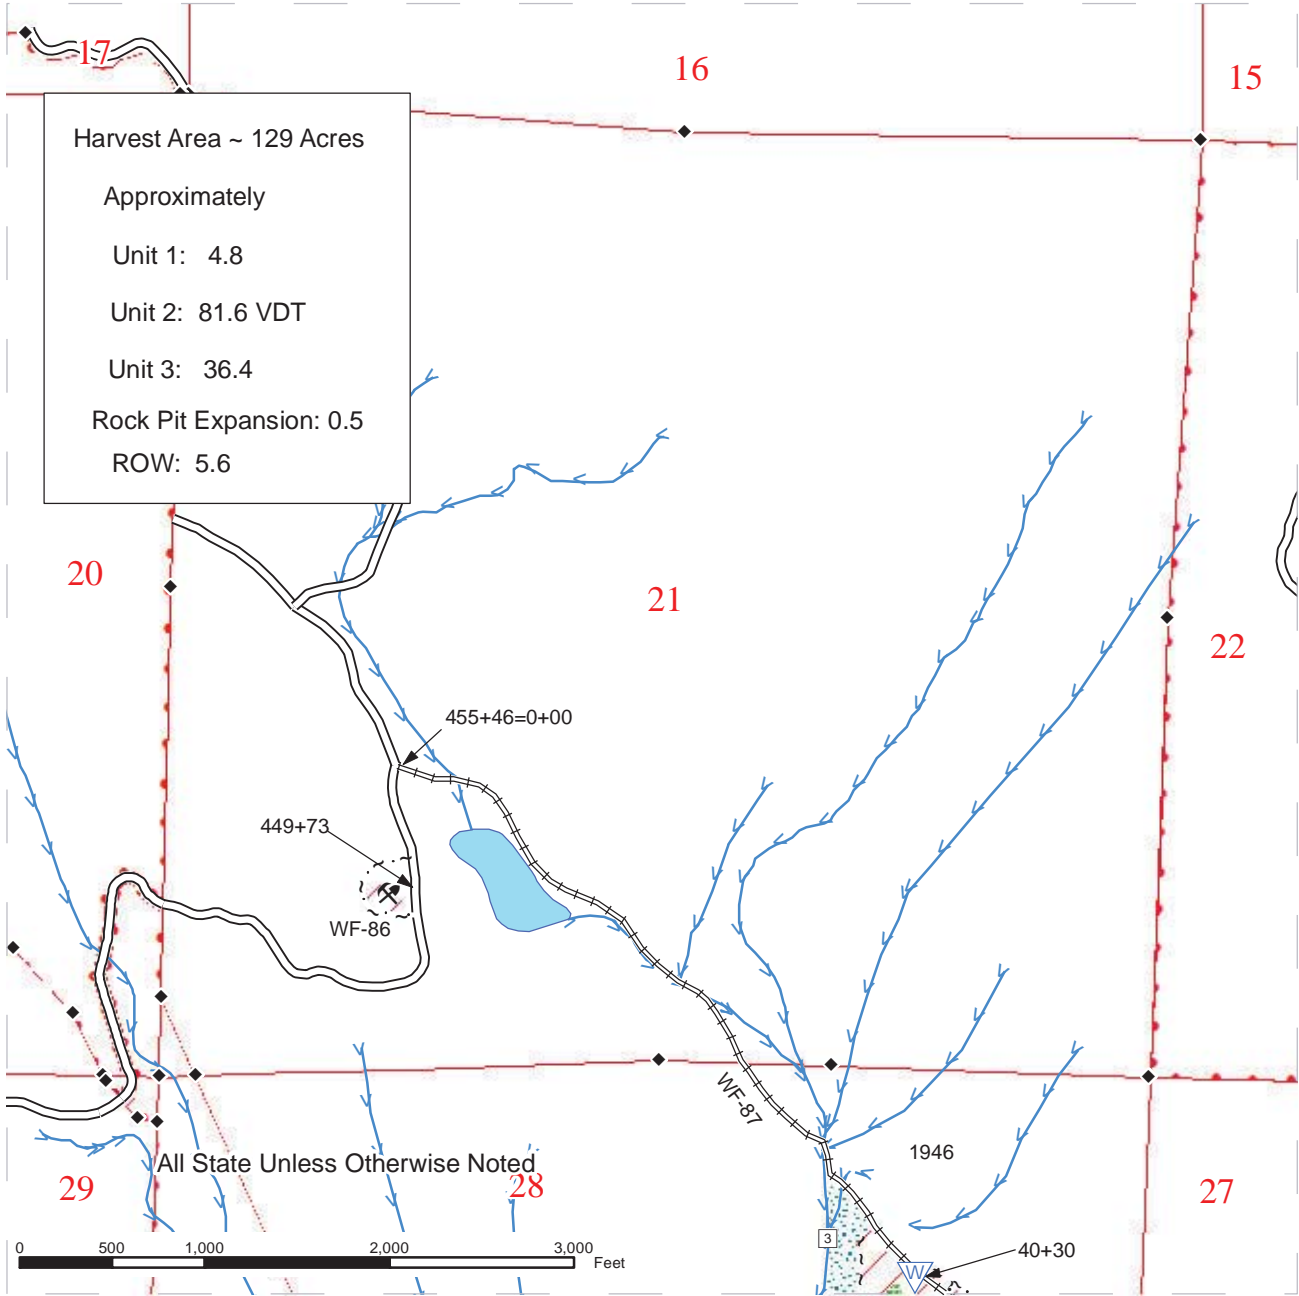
17

16

15

Harvest Area ~ 129 Acres

Approximately

Unit 1: 4.8

Unit 2: 81.6 VDT

Unit 3: 36.4

Rock Pit Expansion: 0.5

ROW: 5.6

20

21

22

455+46=0+00

449+73

WF-86

WF-87

1946

All State Unless Otherwise Noted

29

28

27

3

W

40+30

0 500 1,000 2,000 3,000 Feet